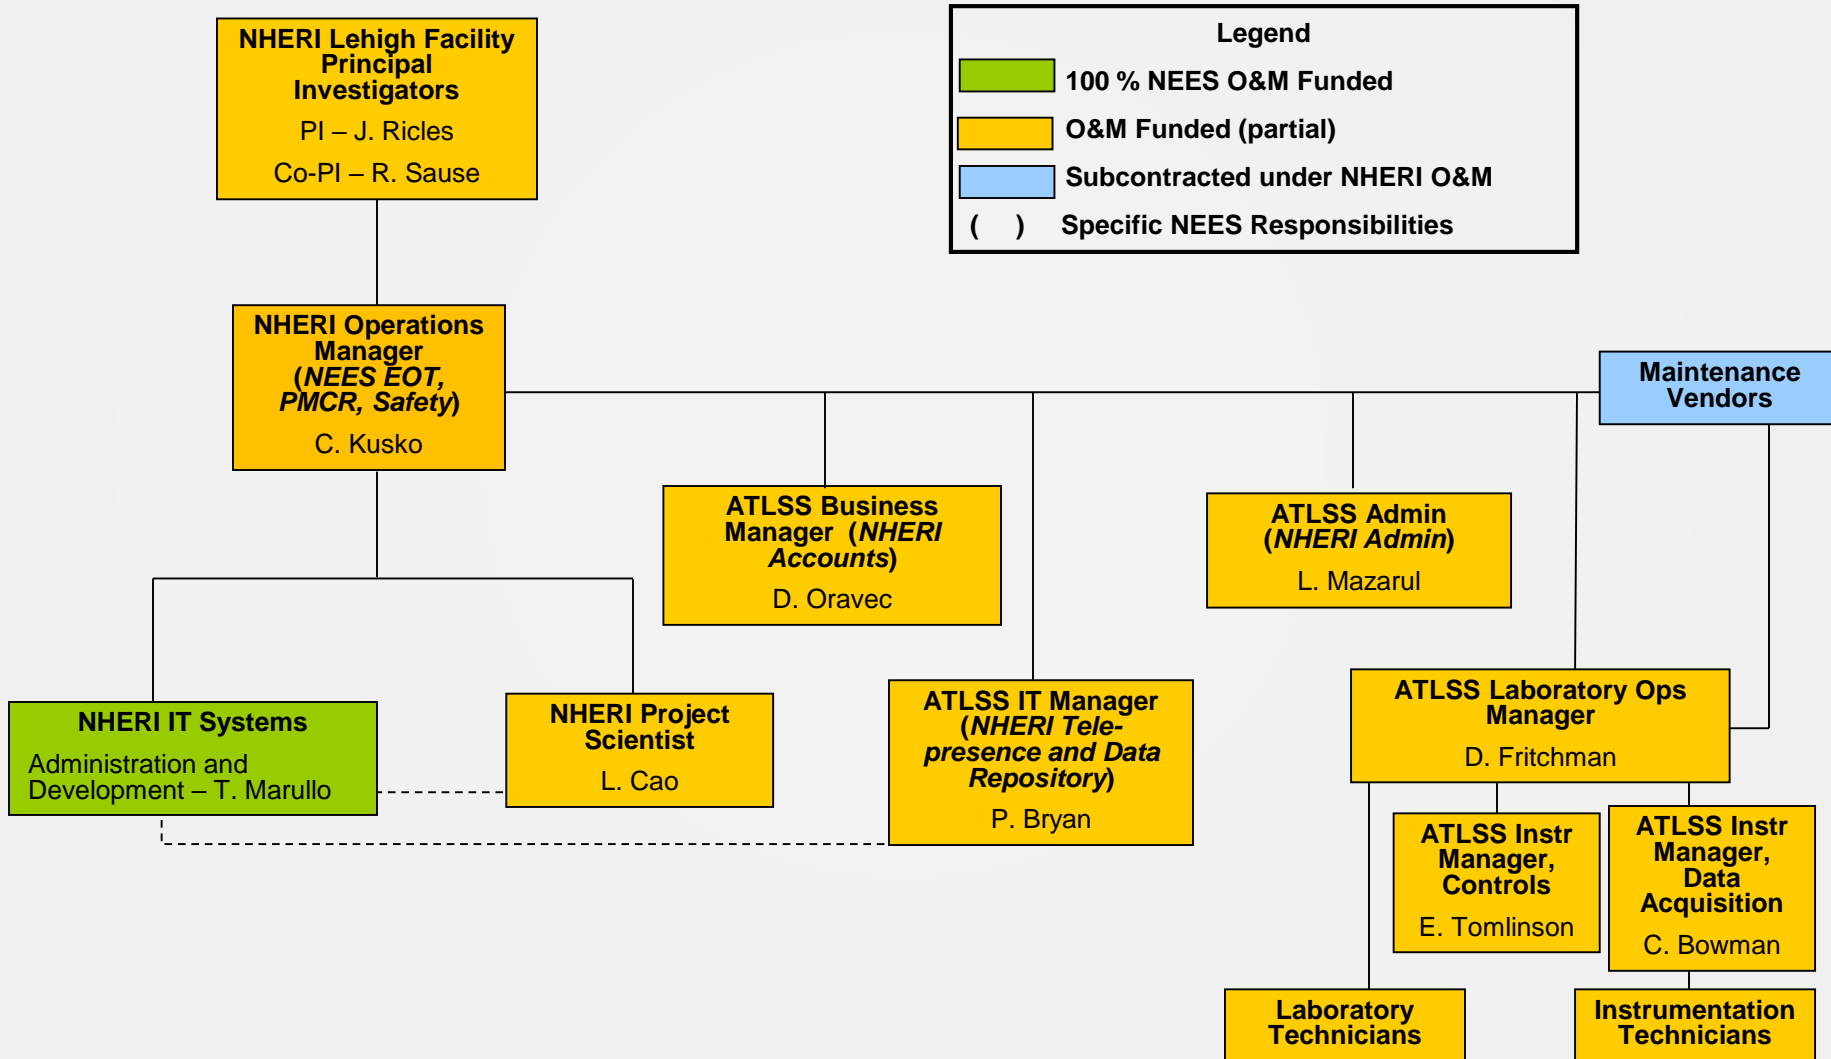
NHERI Lehigh Facility Principal Investigators

PI – J. Ricles

Co-PI – R. Sause

Legend

100 % NEES O&M Funded

O&M Funded (partial)

Subcontracted under NHERI O&M

( ) Specific NEES Responsibilities

NHERI Operations Manager (NEES EOT, PMCR, Safety)

C. Kusko

Maintenance Vendors

ATLSS Business Manager (NHERI Accounts)

D. Oravec

ATLSS Admin (NHERI Admin)

L. Mazarul

NHERI IT Systems

Administration and Development – T. Marullo

NHERI Project Scientist

L. Cao

ATLSS IT Manager (NHERI Tele-presence and Data Repository)

P. Bryan

ATLSS Laboratory Ops Manager

D. Fritchman

ATLSS Instr Manager, Controls

E. Tomlinson

ATLSS Instr Manager, Data Acquisition

C. Bowman

Laboratory Technicians

Instrumentation Technicians